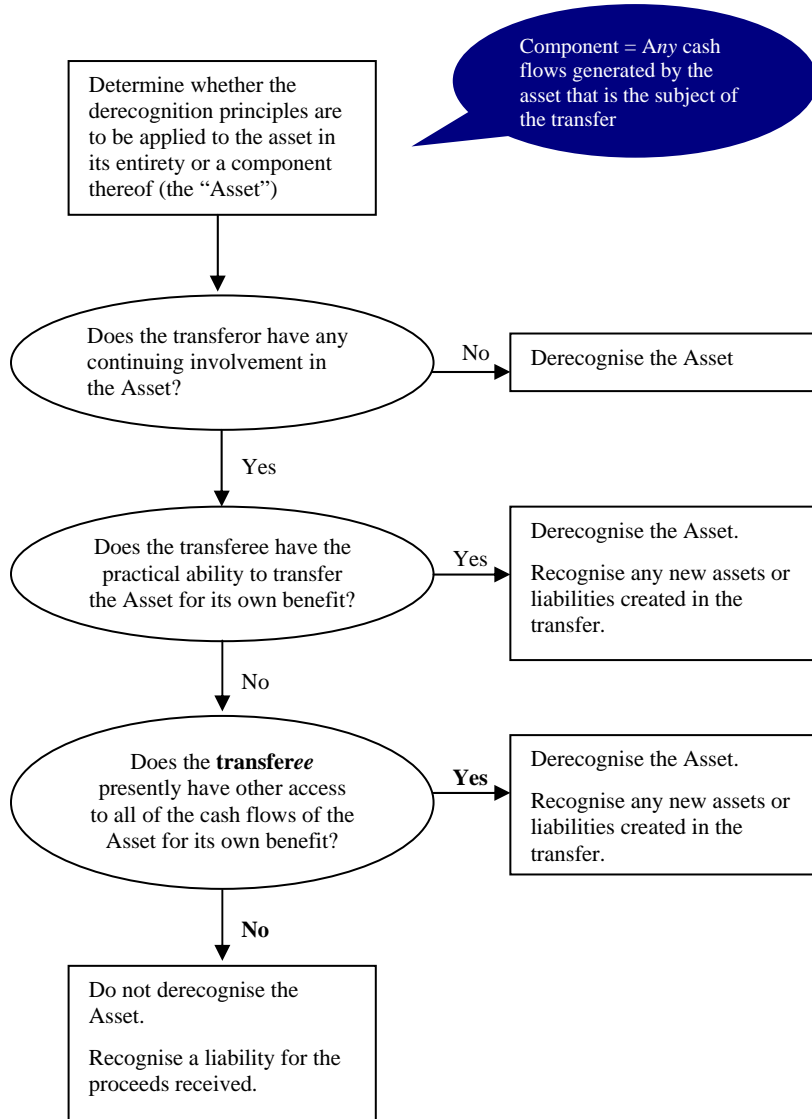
Component = Any cash flows generated by the asset that is the subject of the transfer

Determine whether the derecognition principles are to be applied to the asset in its entirety or a component thereof (the "Asset")

Does the transferor have any continuing involvement in the Asset?

No

Derecognise the Asset

Yes

Does the transferee have the practical ability to transfer the Asset for its own benefit?

Yes

Derecognise the Asset.

Recognise any new assets or liabilities created in the transfer.

No

Does the **transferee** presently have other access to all of the cash flows of the Asset for its own benefit?

**Yes**

Derecognise the Asset.

Recognise any new assets or liabilities created in the transfer.

**No**

Do not derecognise the Asset.

Recognise a liability for the proceeds received.